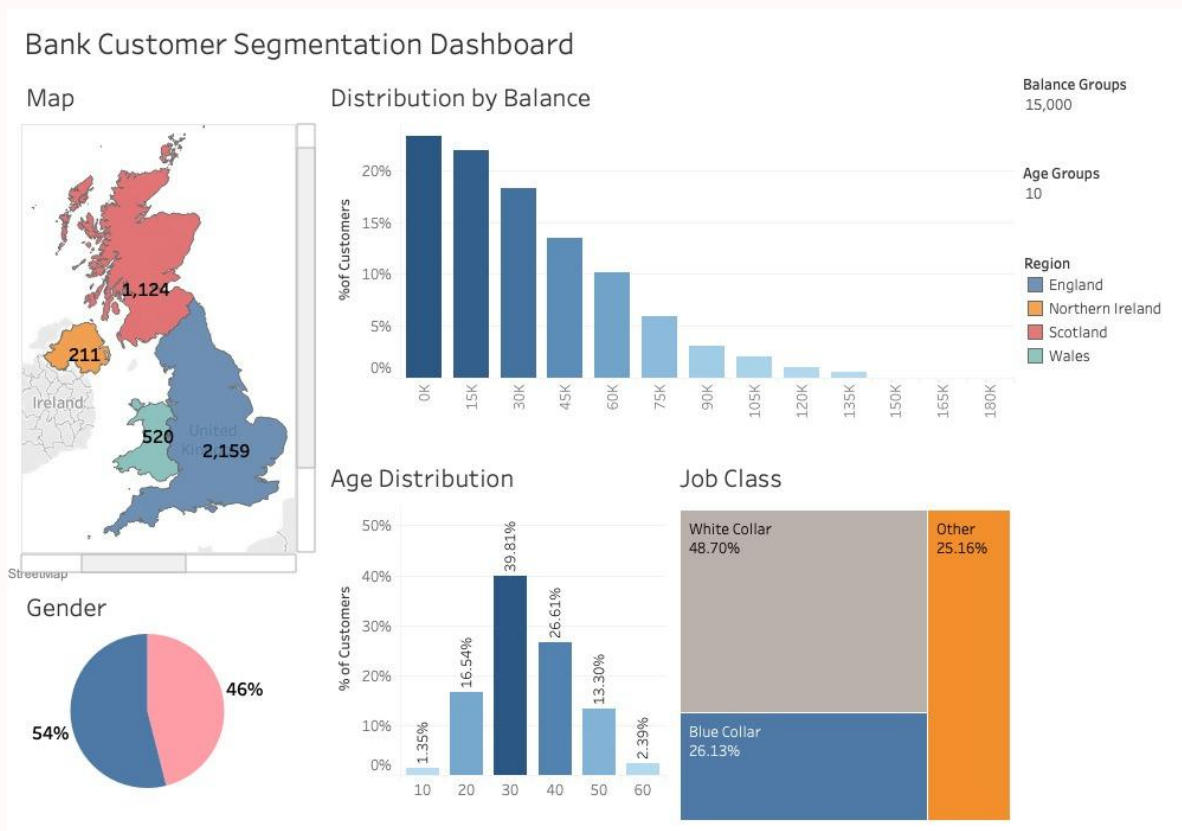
Bank Customer Segmentation Dashboard

Map

1,124
211
Ireland
520
United Kin
2,159
StreetMap

Distribution by Balance

%of Customers
20%
15%
10%
5%
0%
0K
15K
30K
45K
60K
75K
90K
105K
120K
135K
150K
165K
180K

Balance Groups
15,000

Age Groups
10

Region
England
Northern Ireland
Scotland
Wales

Gender

54%
46%

Age Distribution

% of Customers
50%
40%
30%
20%
10%
0%
1.35%
16.54%
39.81%
26.61%
13.30%
2.39%
10
20
30
40
50
60

Job Class

White Collar
48.70%
Other
25.16%
Blue Collar
26.13%